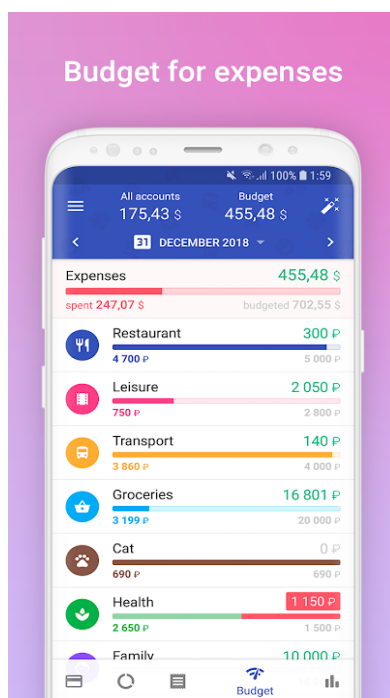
Budget for expenses

100% 1:59

All accounts
175,43 $

Budget
455,48 $

31 DECEMBER 2018

Expenses 455,48 $
spent 247,07 $ budgeted 702,55 $

Restaurant 300 ₽
4 700 ₽ 5 000 ₽

Leisure 2 050 ₽
750 ₽ 2 800 ₽

Transport 140 ₽
3 860 ₽ 4 000 ₽

Groceries 16 801 ₽
3 199 ₽ 20 000 ₽

Cat 0 ₽
690 ₽ 690 ₽

Health 1 150 ₽
2 650 ₽ 1 500 ₽

Family 10 000 ₽

Budget